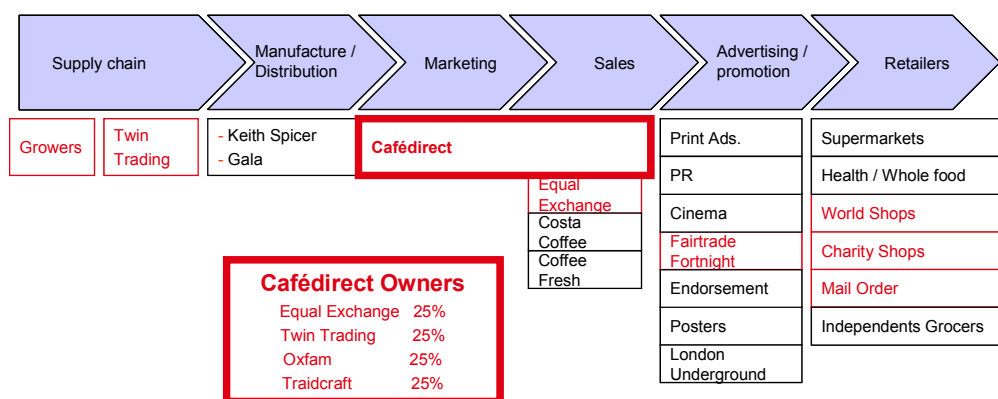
Supply chain

Manufacture / Distribution

Marketing

Sales

Advertising / promotion

Retailers

Growers

Twin Trading

- Keith Spicer
- Gala

Cafédirect

Equal Exchange

Costa Coffee

Coffee Fresh

Print Ads.

PR

Cinema

Fairtrade Fortnight

Endorsement

Posters

London Underground

Supermarkets

Health / Whole food

World Shops

Charity Shops

Mail Order

Independents Grocers

Cafédirect Owners

| | |
|---|---|
| Equal Exchange | 25% |
| Twin Trading | 25% |
| Oxfam | 25% |
| Traidcraft | 25% |